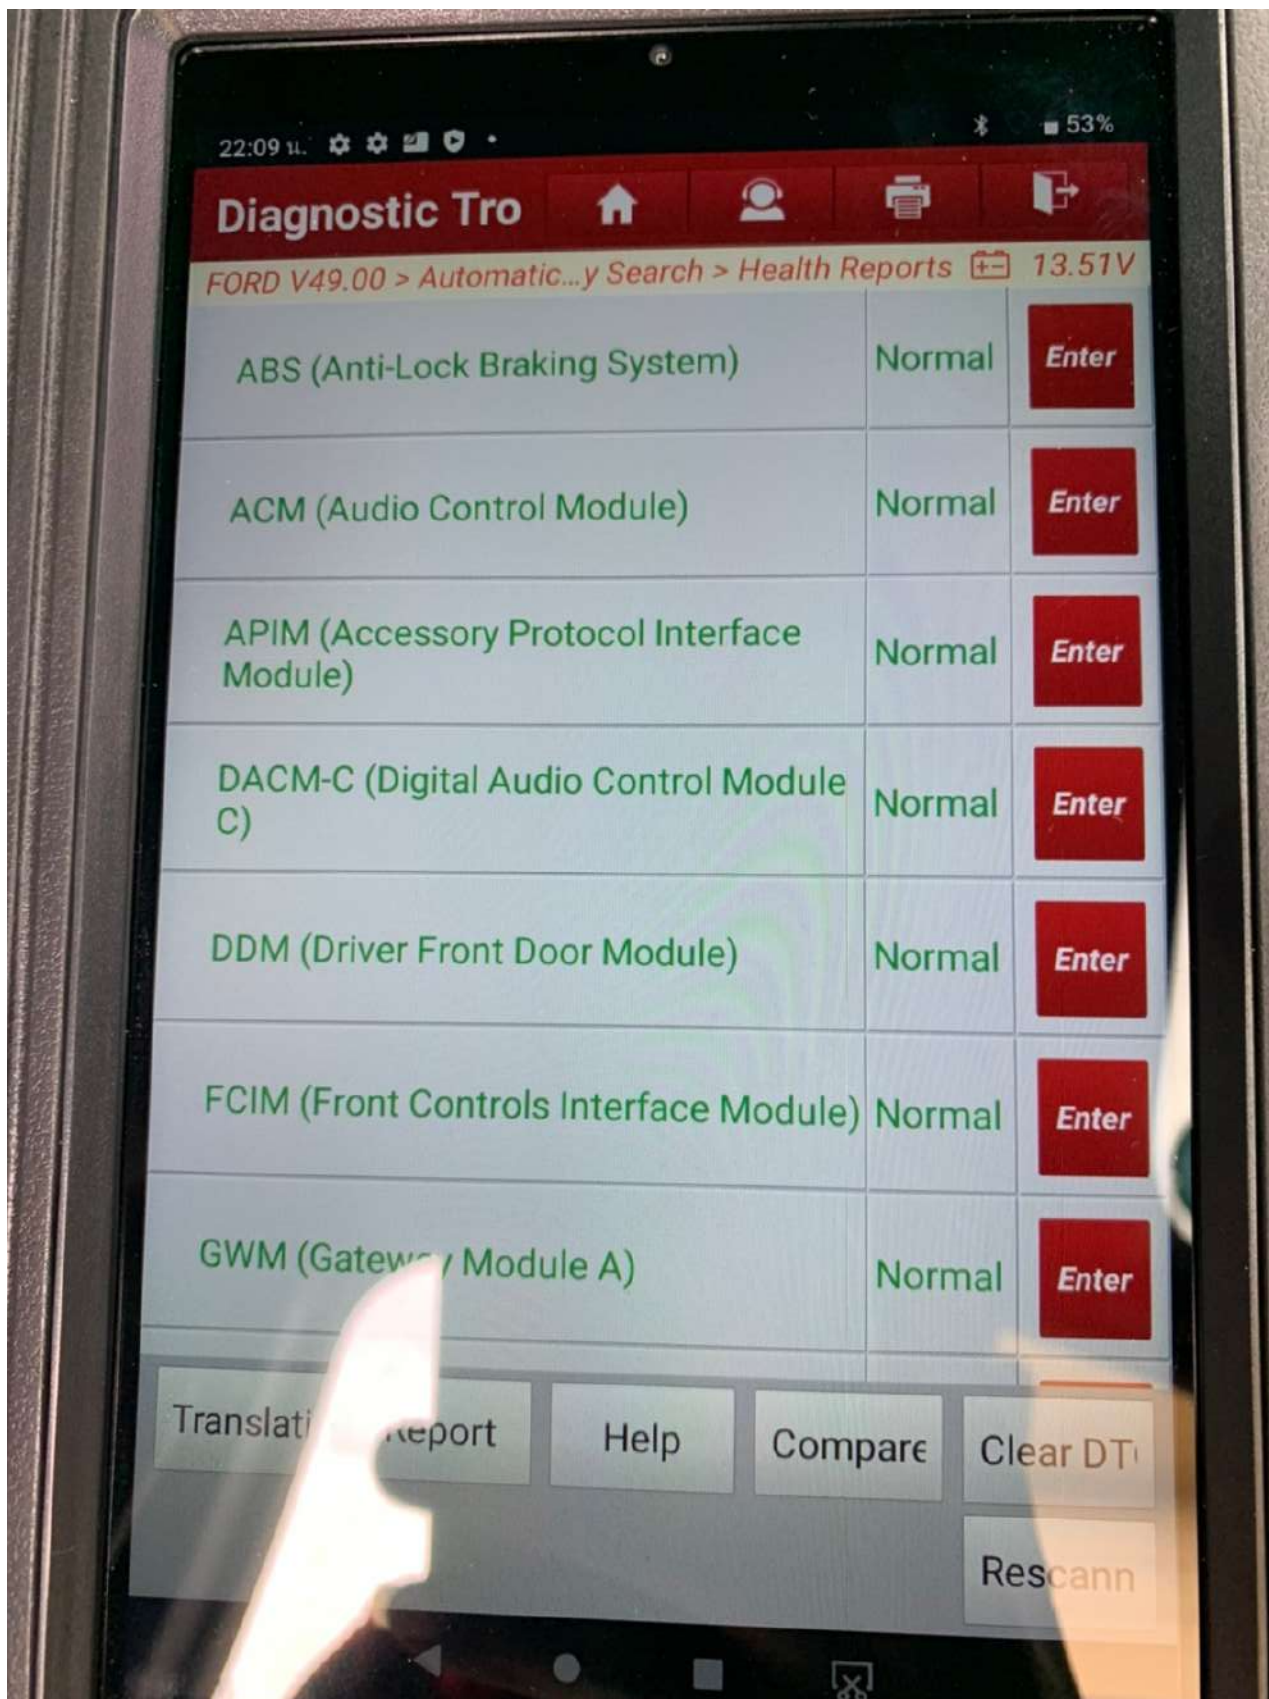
22:09 ч. 53%

Diagnostic Tro

FORD V49.00 > Automatic...y Search > Health Reports 13.51V

| | | |
|---|---|---|
| ABS (Anti-Lock Braking System) | Normal | Enter |
| ACM (Audio Control Module) | Normal | Enter |
| APIM (Accessory Protocol Interface Module) | Normal | Enter |
| DACM-C (Digital Audio Control Module C) | Normal | Enter |
| DDM (Driver Front Door Module) | Normal | Enter |
| FCIM (Front Controls Interface Module) | Normal | Enter |
| GWM (Gatew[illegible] Module A) | Normal | Enter |

Translati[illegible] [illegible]eport
Help
Compare
Clear DT
Rescann